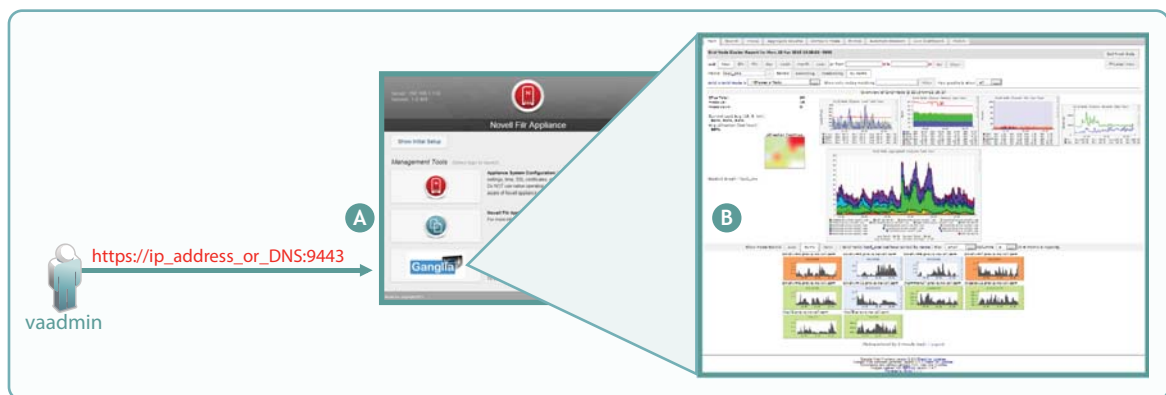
https://ip_address_or_DNS:9443

vaadmin

A

Novell Filr Appliance

Show Initial Setup

Management Tools

Appliance System Configuration

Novell Filr

Ganglia

B

Grid Node Cluster Report

Overview of Grid Node

Powered by Ganglia